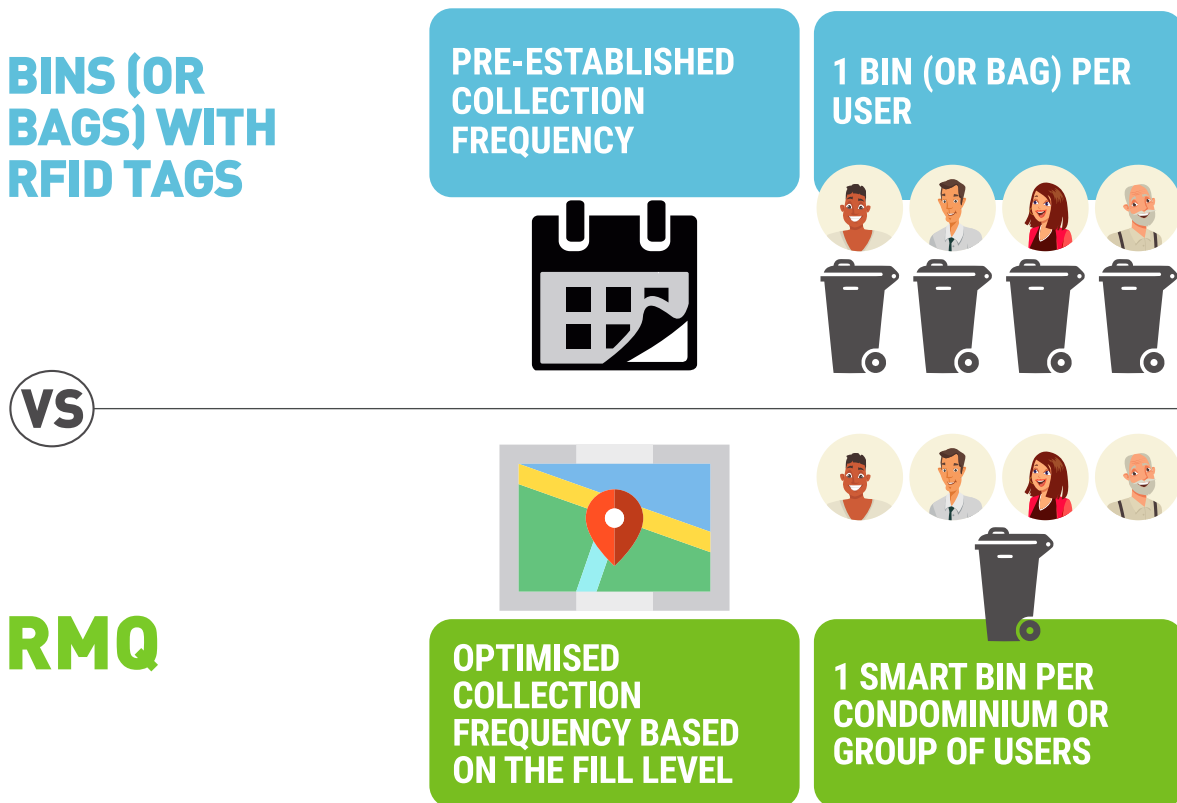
BINS (OR BAGS) WITH RFID TAGS

PRE-ESTABLISHED COLLECTION FREQUENCY

1 BIN (OR BAG) PER USER

VS

RMQ

OPTIMISED COLLECTION FREQUENCY BASED ON THE FILL LEVEL

1 SMART BIN PER CONDOMINIUM OR GROUP OF USERS